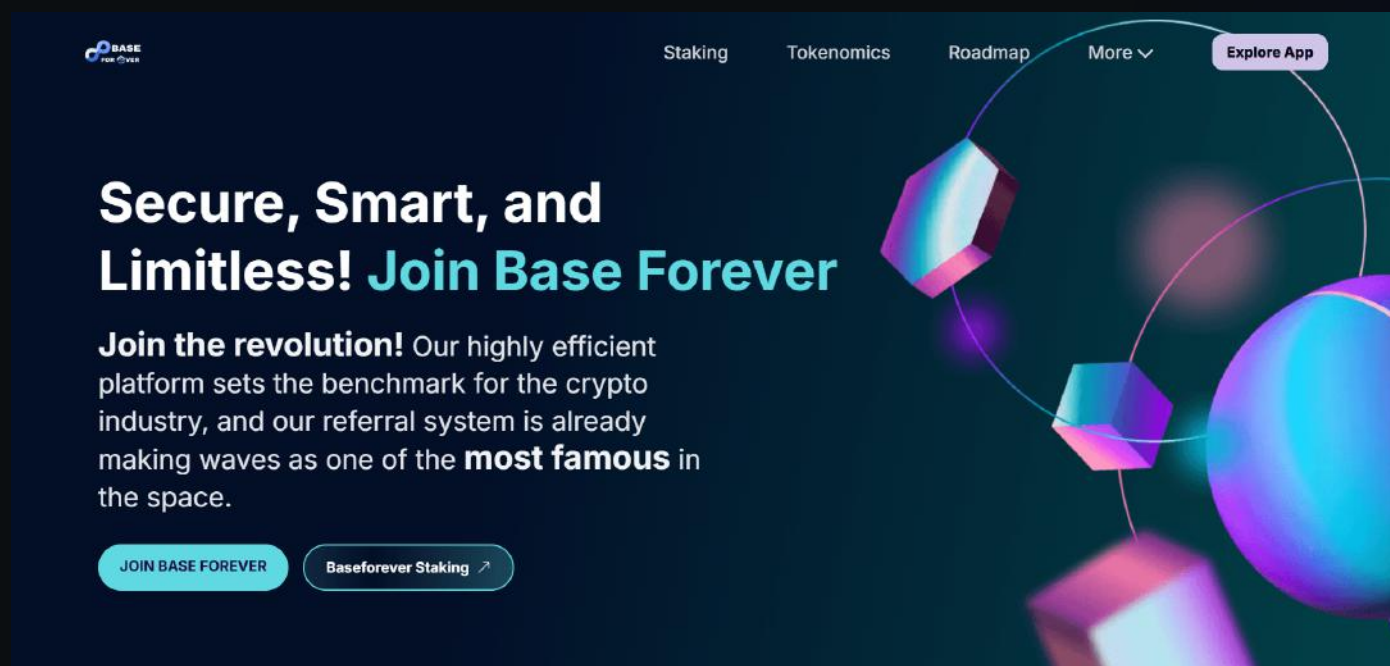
BASE FOREVER

Staking Tokenomics Roadmap More

Explore App

Secure, Smart, and Limitless! Join Base Forever

Join the revolution! Our highly efficient platform sets the benchmark for the crypto industry, and our referral system is already making waves as one of the most famous in the space.

JOIN BASE FOREVER

Baseforever Staking ↗